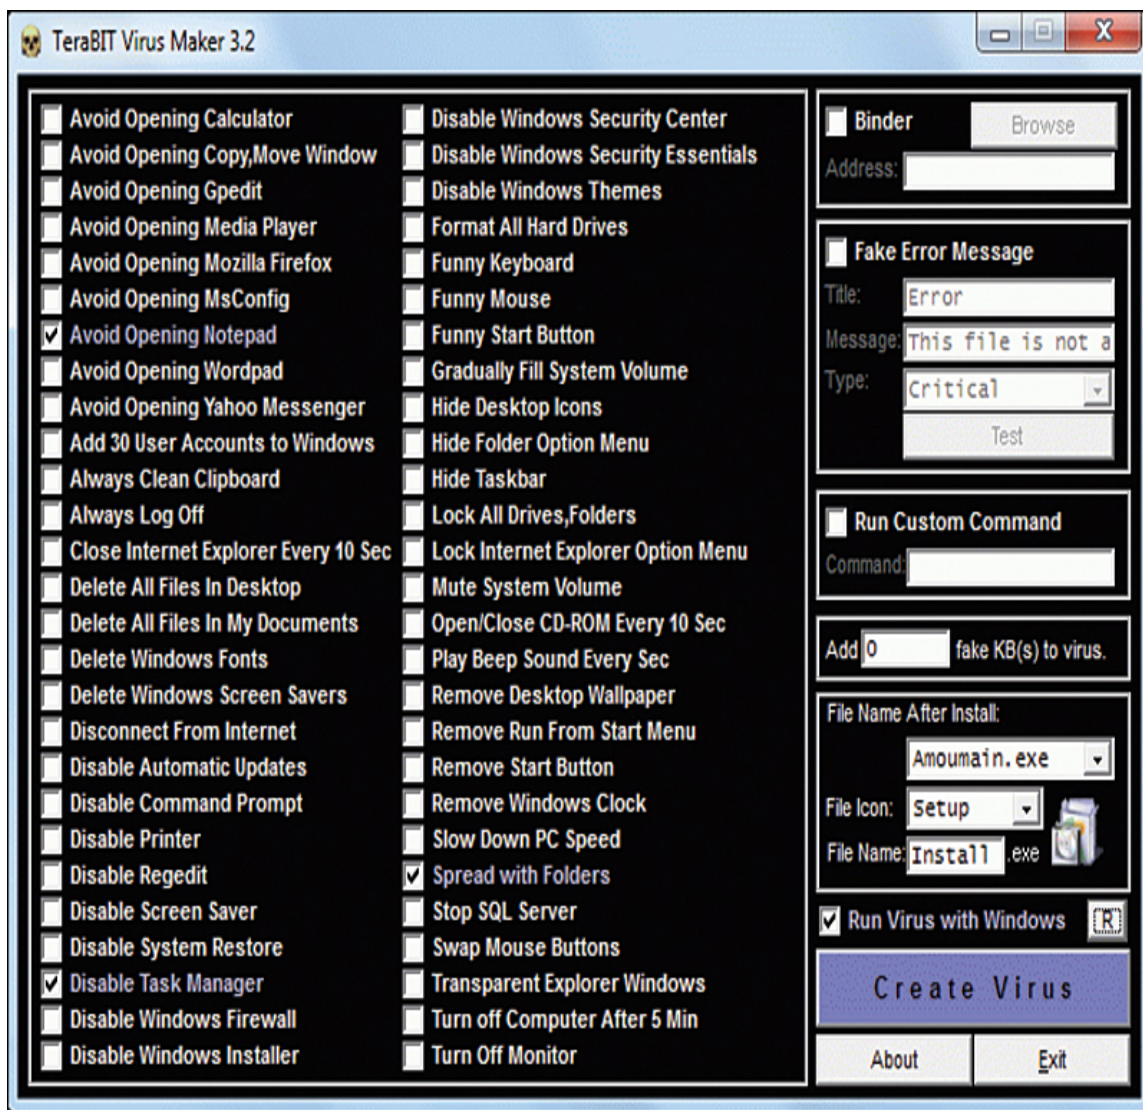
TeraBIT Virus Maker 3.2

Avoid Opening Calculator
Avoid Opening Copy,Move Window
Avoid Opening Gpedit
Avoid Opening Media Player
Avoid Opening Mozilla Firefox
Avoid Opening MsConfig
Avoid Opening Notepad
Avoid Opening Wordpad
Avoid Opening Yahoo Messenger
Add 30 User Accounts to Windows
Always Clean Clipboard
Always Log Off
Close Internet Explorer Every 10 Sec
Delete All Files In Desktop
Delete All Files In My Documents
Delete Windows Fonts
Delete Windows Screen Savers
Disconnect From Internet
Disable Automatic Updates
Disable Command Prompt
Disable Printer
Disable Regedit
Disable Screen Saver
Disable System Restore
Disable Task Manager
Disable Windows Firewall
Disable Windows Installer

Disable Windows Security Center
Disable Windows Security Essentials
Disable Windows Themes
Format All Hard Drives
Funny Keyboard
Funny Mouse
Funny Start Button
Gradually Fill System Volume
Hide Desktop Icons
Hide Folder Option Menu
Hide Taskbar
Lock All Drives,Folders
Lock Internet Explorer Option Menu
Mute System Volume
Open/Close CD-ROM Every 10 Sec
Play Beep Sound Every Sec
Remove Desktop Wallpaper
Remove Run From Start Menu
Remove Start Button
Remove Windows Clock
Slow Down PC Speed
Spread with Folders
Stop SQL Server
Swap Mouse Buttons
Transparent Explorer Windows
Turn off Computer After 5 Min
Turn Off Monitor

Binder
Browse
Address:

Fake Error Message
Title: Error
Message: This file is not a
Type: Critical
Test

Run Custom Command
Command:

Add 0 fake KB(s) to virus.

File Name After Install:
Amoumain.exe
File Icon: Setup
File Name: Install .exe

Run Virus with Windows
R

Create Virus

About
Exit